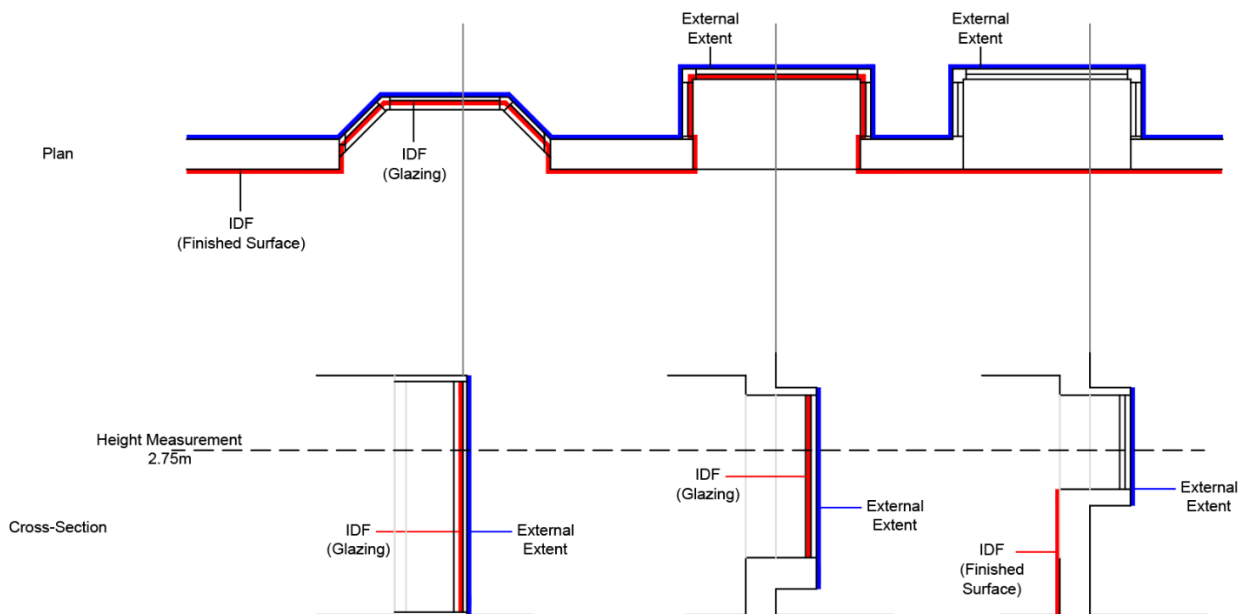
External Extent

External Extent

Plan

IDF (Glazing)

IDF (Finished Surface)

Height Measurement 2.75m

Cross-Section

IDF (Glazing)

External Extent

IDF (Glazing)

External Extent

External Extent

IDF (Finished Surface)